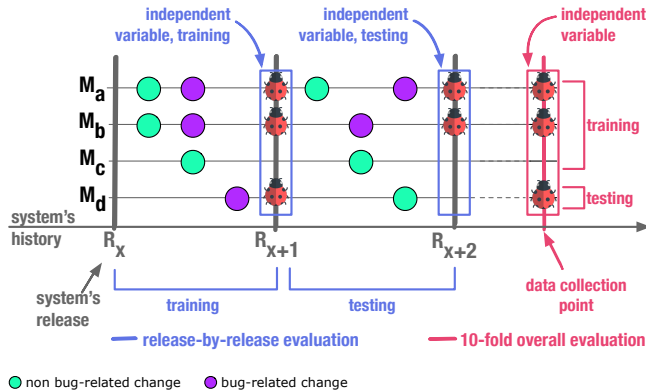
independent variable, training

independent variable, testing

independent variable

$M_a$
$M_b$
$M_c$
$M_d$

training

testing

system's history

$R_x$
$R_{x+1}$
$R_{x+2}$

system's release

training

testing

data collection point

release-by-release evaluation

10-fold overall evaluation

non bug-related change
bug-related change